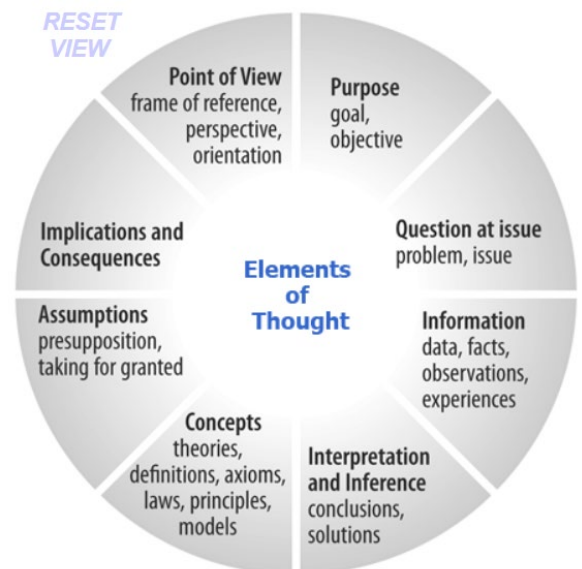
RESET VIEW

Point of View
frame of reference, perspective, orientation

Purpose
goal, objective

Question at issue
problem, issue

Information
data, facts, observations, experiences

Interpretation and Inference
conclusions, solutions

Concepts
theories, definitions, axioms, laws, principles, models

Assumptions
presupposition, taking for granted

Implications and Consequences

Elements of Thought